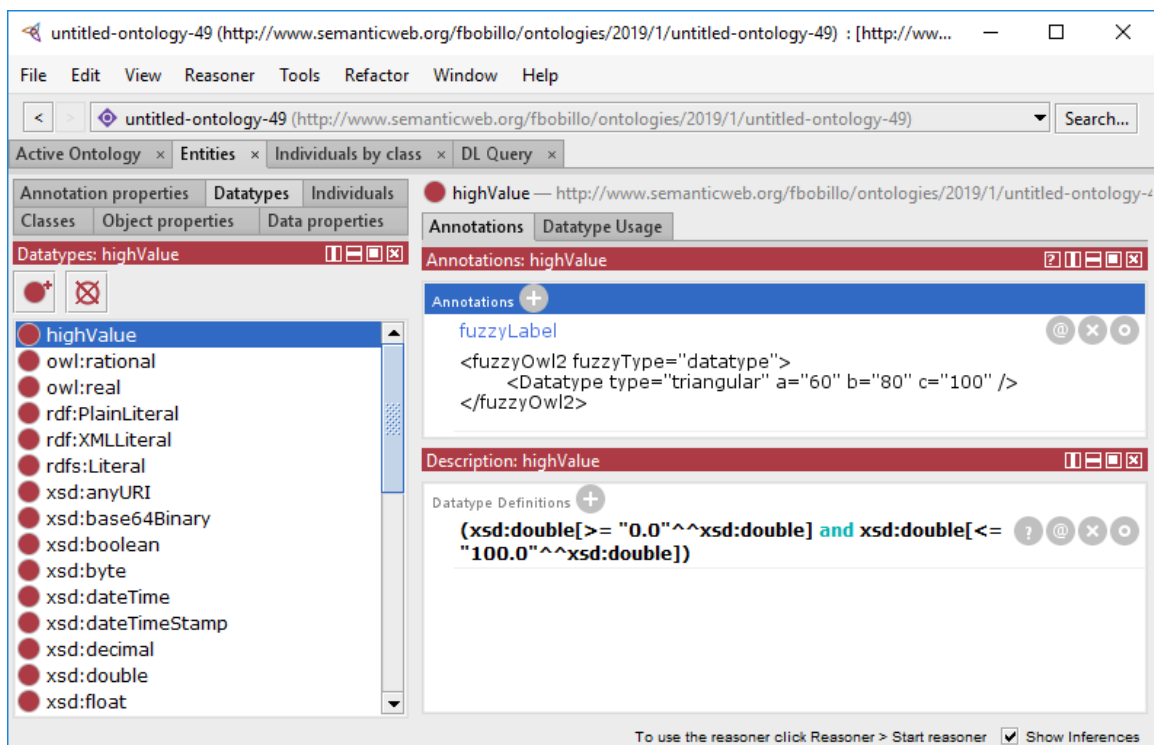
untitled-ontology-49 (http://www.semanticweb.org/fbobillo/ontologies/2019/1/untitled-ontology-49) : [http://ww...

File Edit View Reasoner Tools Refactor Window Help

< > untitled-ontology-49 (http://www.semanticweb.org/fbobillo/ontologies/2019/1/untitled-ontology-49) Search...

Active Ontology × Entities × Individuals by class × DL Query ×

Annotation properties Datatypes Individuals
Classes Object properties Data properties

Datatypes: highValue

highValue
owl:rational
owl:real
rdf:PlainLiteral
rdf:XMLLiteral
rdfs:Literal
xsd:anyURI
xsd:base64Binary
xsd:boolean
xsd:byte
xsd:dateTime
xsd:dateTimeStamp
xsd:decimal
xsd:double
xsd:float

highValue — http://www.semanticweb.org/fbobillo/ontologies/2019/1/untitled-ontology-4

Annotations Datatype Usage

Annotations: highValue

Annotations

fuzzyLabel
<fuzzyOwl2 fuzzyType="datatype">
<Datatype type="triangular" a="60" b="80" c="100" />
</fuzzyOwl2>

Description: highValue

Datatype Definitions

(xsd:double[>= "0.0"^^xsd:double] and xsd:double[<= "100.0"^^xsd:double])

To use the reasoner click Reasoner > Start reasoner Show Inferences